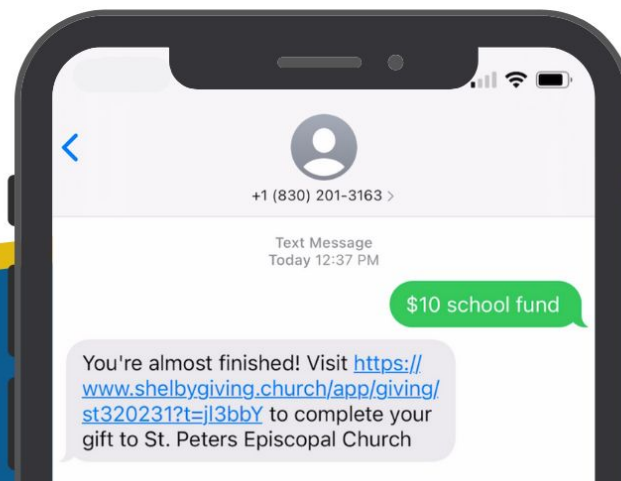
+1 (830) 201-3163 >

Text Message
Today 12:37 PM

$10 school fund

You're almost finished! Visit https://www.shelbygiving.church/app/giving/st320231?t=jI3bbY to complete your gift to St. Peters Episcopal Church